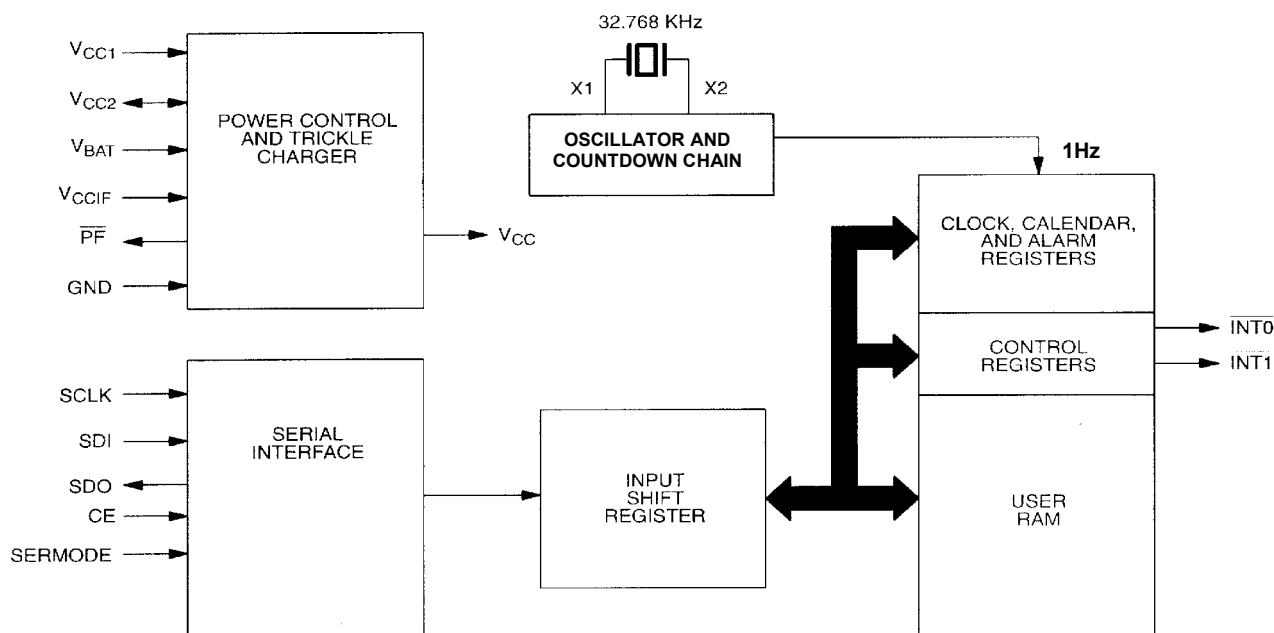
32.768 KHz

X1

X2

OSCILLATOR AND COUNTDOWN CHAIN

1Hz

$V_{CC1}$

$V_{CC2}$

$V_{BAT}$

$V_{CCIF}$

$\overline{PF}$

GND

POWER CONTROL AND TRICKLE CHARGER

$V_{CC}$

CLOCK, CALENDAR, AND ALARM REGISTERS

CONTROL REGISTERS

$\overline{INT0}$

INT1

SCLK

SDI

SDO

CE

SERMODE

SERIAL INTERFACE

INPUT SHIFT REGISTER

USER RAM